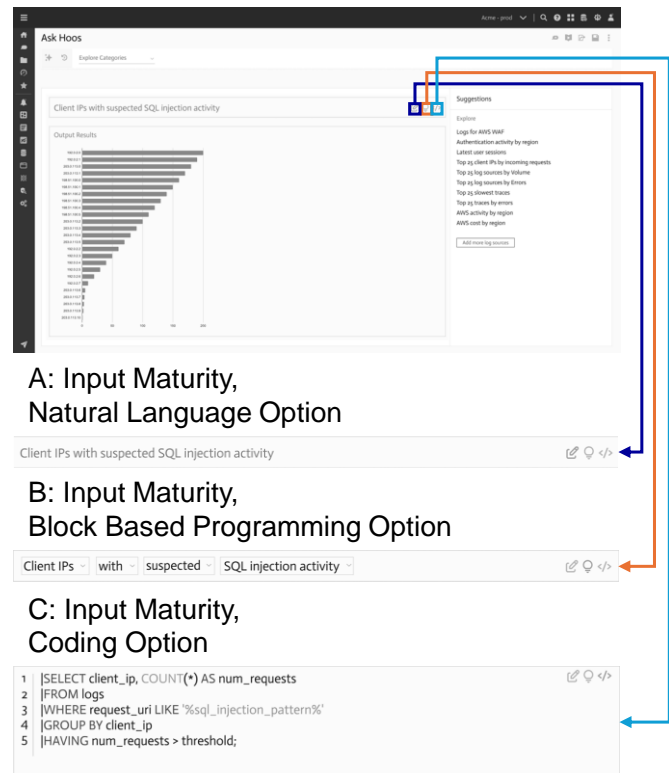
Acme - prod

Ask Hoos

Explore Categories

Client IPs with suspected SQL injection activity

Suggestions

Explore

Logs for AWS WAF
Authentication activity by region
Latest user sessions
Top 25 client IPs by incoming requests
Top 25 log sources by Volume
Top 25 log sources by Errors
Top 25 slowest traces
Top 25 traces by errors
AWS activity by region
AWS cost by region

Add more log sources

Output Results

A: Input Maturity, Natural Language Option

Client IPs with suspected SQL injection activity

B: Input Maturity, Block Based Programming Option

Client IPs | with | suspected | SQL injection activity

C: Input Maturity, Coding Option

1 SELECT client_ip, COUNT(*) AS num_requests
2 FROM logs
3 WHERE request_uri LIKE '%sql_injection_pattern%'
4 GROUP BY client_ip
5 HAVING num_requests > threshold;